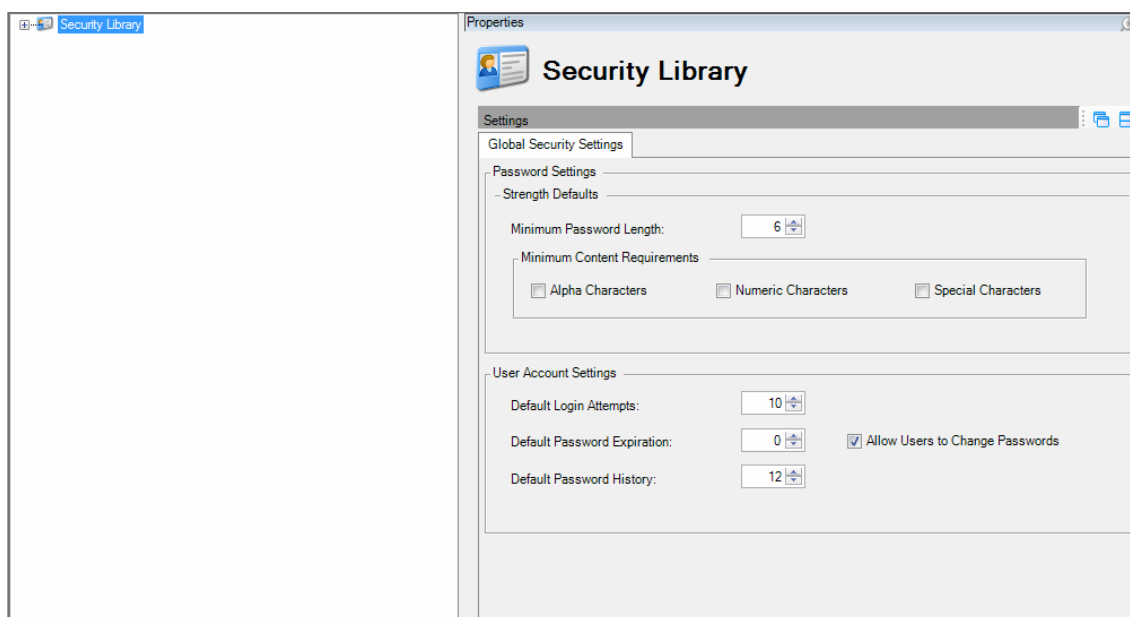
Security Library

Properties

Security Library

Settings

Global Security Settings

Password Settings

Strength Defaults

Minimum Password Length: 6

Minimum Content Requirements

Alpha Characters
Numeric Characters
Special Characters

User Account Settings

Default Login Attempts: 10

Default Password Expiration: 0

Allow Users to Change Passwords

Default Password History: 12